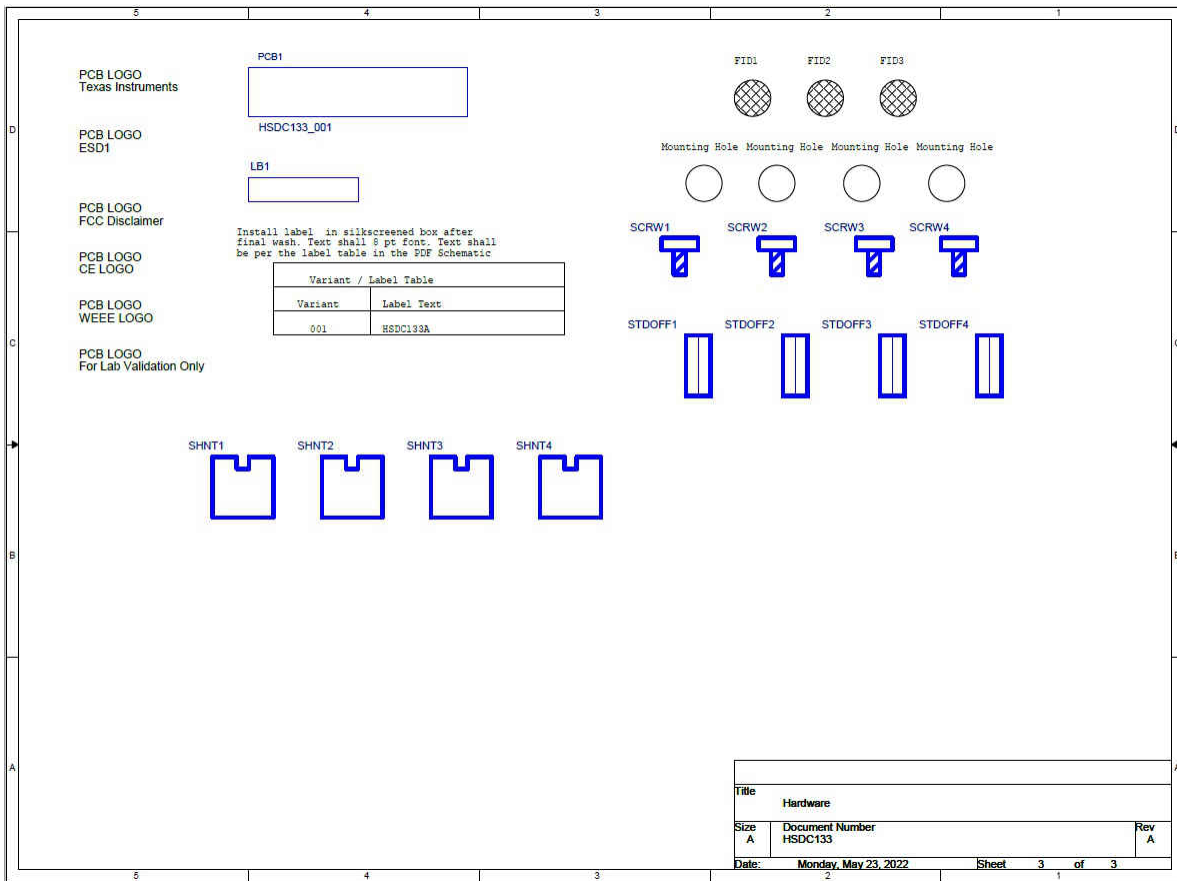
5 4 3 2 1

D

PCB LOGO
Texas Instruments

PCB1

HSDC133_001

PCB LOGO
ESD1

LB1

PCB LOGO
FCC Disclaimer

Install label in silkscreened box after final wash. Text shall 8 pt font. Text shall be per the label table in the PDF Schematic

PCB LOGO
CE LOGO

| Variant / Label Table | |
|---|---|
| Variant | Label Text |
| 001 | HSDC133A |

PCB LOGO
WEEE LOGO

C

PCB LOGO
For Lab Validation Only

FID1 FID2 FID3

Mounting Hole Mounting Hole Mounting Hole Mounting Hole

SCRW1 SCRW2 SCRW3 SCRW4

STDOFF1 STDOFF2 STDOFF3 STDOFF4

SHNT1 SHNT2 SHNT3 SHNT4

B

A

Title
Hardware

Size
A

Document Number
HSDC133

Rev
A

Date: Monday, May 23, 2022 Sheet 3 of 3

5 4 3 2 1